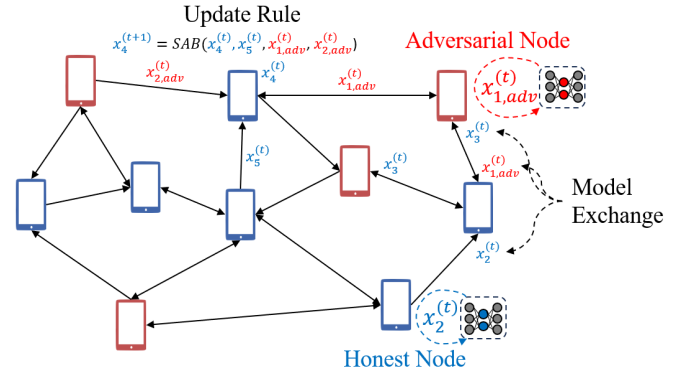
Update Rule

$x_4^{(t+1)} = SAB(x_4^{(t)}, x_5^{(t)}, x_{1,adv}^{(t)}, x_{2,adv}^{(t)})$

Adversarial Node

$x_{2,adv}^{(t)}$

$x_4^{(t)}$

$x_{1,adv}^{(t)}$

$x_{1,adv}^{(t)}$

$x_3^{(t)}$

$x_5^{(t)}$

$x_3^{(t)}$

$x_{1,adv}^{(t)}$

Model Exchange

$x_2^{(t)}$

$x_2^{(t)}$

Honest Node